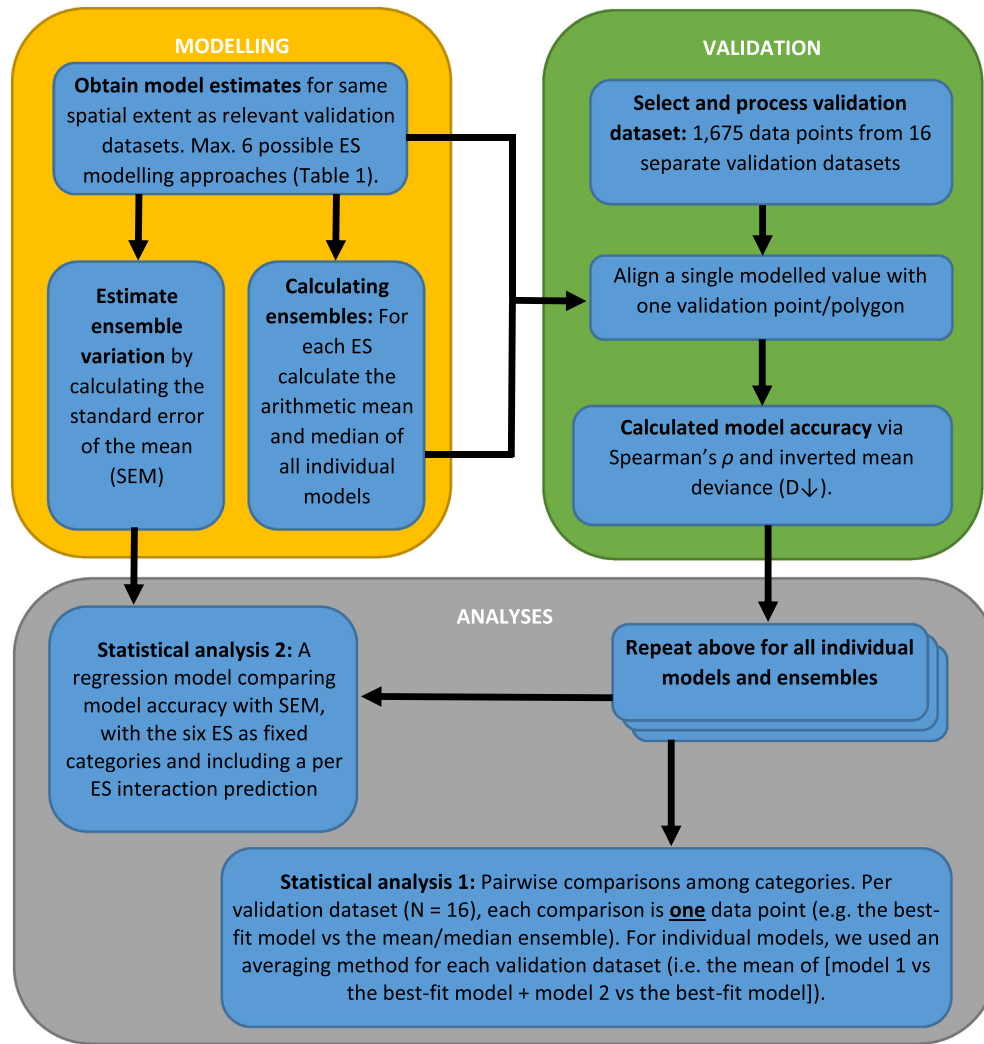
MODELLING

**Obtain model estimates** for same spatial extent as relevant validation datasets. Max. 6 possible ES modelling approaches (Table 1).

**Estimate ensemble variation** by calculating the standard error of the mean (SEM)

**Calculating ensembles:** For each ES calculate the arithmetic mean and median of all individual models

VALIDATION

**Select and process validation dataset:** 1,675 data points from 16 separate validation datasets

Align a single modelled value with one validation point/polygon

**Calculated model accuracy** via Spearman's $\rho$ and inverted mean deviance ($D\downarrow$).

ANALYSES

**Repeat above for all individual models and ensembles**

**Statistical analysis 2:** A regression model comparing model accuracy with SEM, with the six ES as fixed categories and including a per ES interaction prediction

**Statistical analysis 1:** Pairwise comparisons among categories. Per validation dataset (N = 16), each comparison is **one** data point (e.g. the best-fit model vs the mean/median ensemble). For individual models, we used an averaging method for each validation dataset (i.e. the mean of [model 1 vs the best-fit model + model 2 vs the best-fit model]).